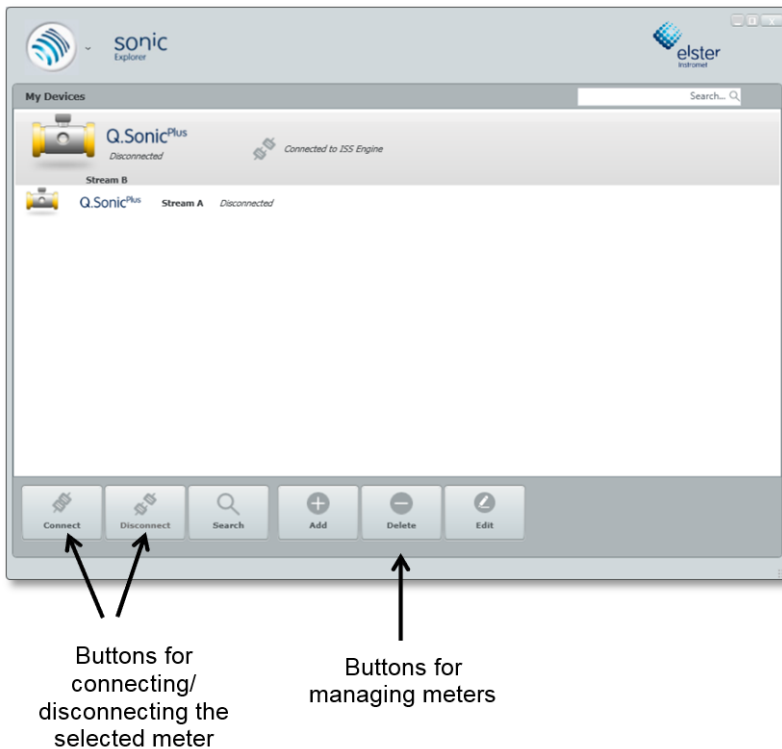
sonic
Explorer

elster
Instromet

My Devices

Search...

Q.Sonic$^{Plus}$
Disconnected

Connected to ISS Engine

Stream B

Q.Sonic$^{Plus}$ Stream A Disconnected

Connect
Disconnect
Search
Add
Delete
Edit

Buttons for connecting/ disconnecting the selected meter

Buttons for managing meters